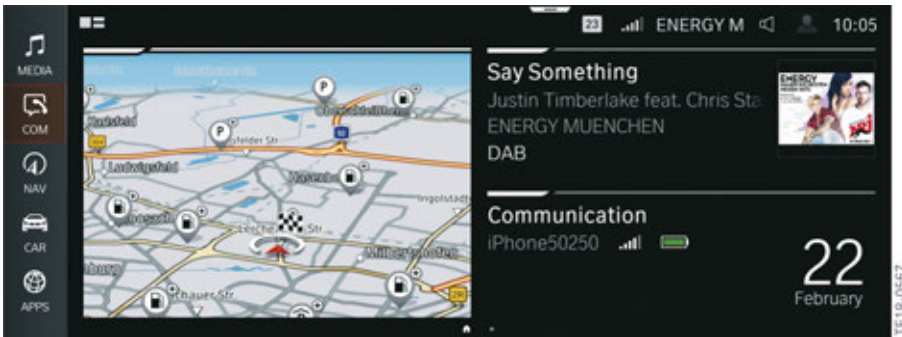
MEDIA
COM
NAV
CAR
APPS

23 ENERGY M 10:05

Ludwigsfeld
Ingolstädt
Str
Str

Say Something
Justin Timberlake feat. Chris Sta
ENERGY MUENCHEN
DAB

ENERGY

Communication
iPhone50250

22
February

TE19-0647